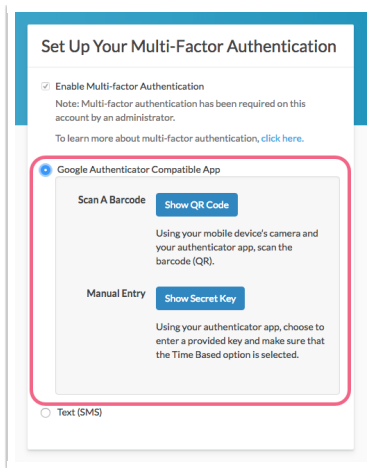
Set Up Your Multi-Factor Authentication

Enable Multi-factor Authentication

Note: Multi-factor authentication has been required on this account by an administrator.

To learn more about multi-factor authentication, click here.

Google Authenticator Compatible App

Scan A Barcode

Show QR Code

Using your mobile device's camera and your authenticator app, scan the barcode (QR).

Manual Entry

Show Secret Key

Using your authenticator app, choose to enter a provided key and make sure that the Time Based option is selected.

Text (SMS)